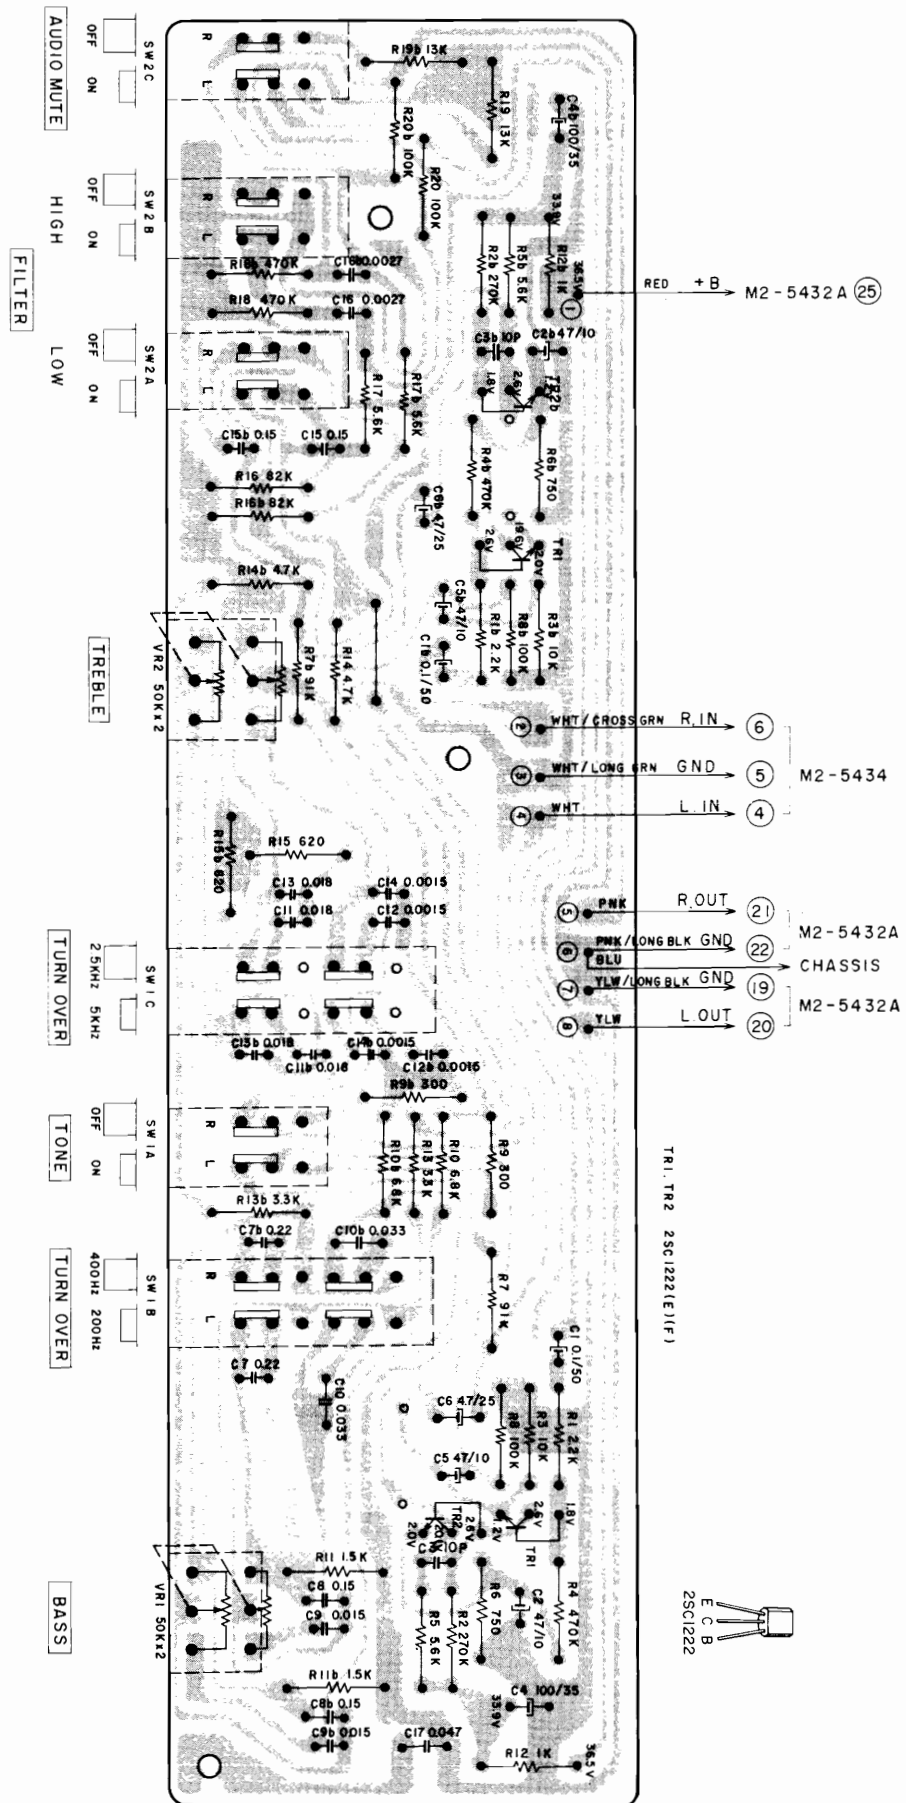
AUDIO MUTE
SW2C
OFF ON
HIGH
SW2B
OFF ON
FILTER
LOW
SW2A
OFF ON
TREBLE
VR2 50K×2
TURN OVER
SW1C
2.5KHz 5KHz
TONE
SW1A
OFF ON
TURN OVER
SW1B
400Hz 200Hz
BASS
VR1 50K×2

R L
R19b 13K
R19 13K
C4b 100/35
R20b 100K
R20 100K
33.9V
R2b 270K
R5b 5.6K
R12b 1K
35.5V
R16b 470K
C16b 0.0027
R18 470K
C16 0.0027
C3b 10P
C2b 47/10
1.8V
2.6V
TR2b
R17 5.6K
R17b 5.6K
C15b 0.15
C15 0.15
R4b 470K
R6b 750
R16 82K
R16b 82K
C6b 47/25
2.6V
1.9V
2.0V
TR1
R14b 4.7K
C5b 47/10
R1b 2.2K
R8b 100K
R3b 10K
C1b 0.1/50
R7b 91K
R14 4.7K
R15b 620
R15 620
C13 0.018
C14 0.0015
C11 0.018
C12 0.0015
C13b 0.018
C14b 0.0015
C11b 0.018
C12b 0.0015
R9b 300
R10b 6.8K
R13 3.3K
R10 6.8K
R9 300
R13b 3.3K
C7b 0.22
C10b 0.033
R7 91K
C7 0.22
C10 0.033
C1 0.1/50
C6 47/25
R8 100K
R3 10K
R1 2.2K
C5 47/10
TR2
2.6V
2.0V
1.2V
2.6V
1.8V
TR1
C3 10P
R11 1.5K
C8 0.15
C9 0.015
R6 750
C2 47/10
R4 470K
R5 5.6K
R2 270K
R11b 1.5K
C8b 0.15
C9b 0.015
C4 100/35
33.9V
C17 0.047
R12 1K
35.5V

1 RED +B M2-5432A 25
2 WHT/CROSS GRN R.IN 6
3 WHT/LONG GRN GND 5 M2-5434
4 WHT L.IN 4
5 PNK R.OUT 21
6 PNK/LONG BLK GND 22 M2-5432A
BLU CHASSIS
7 YLW/LONG BLK GND 19 M2-5432A
8 YLW L.OUT 20

TR1, TR2 2SC1222(E1F)
E C B
2SC1222